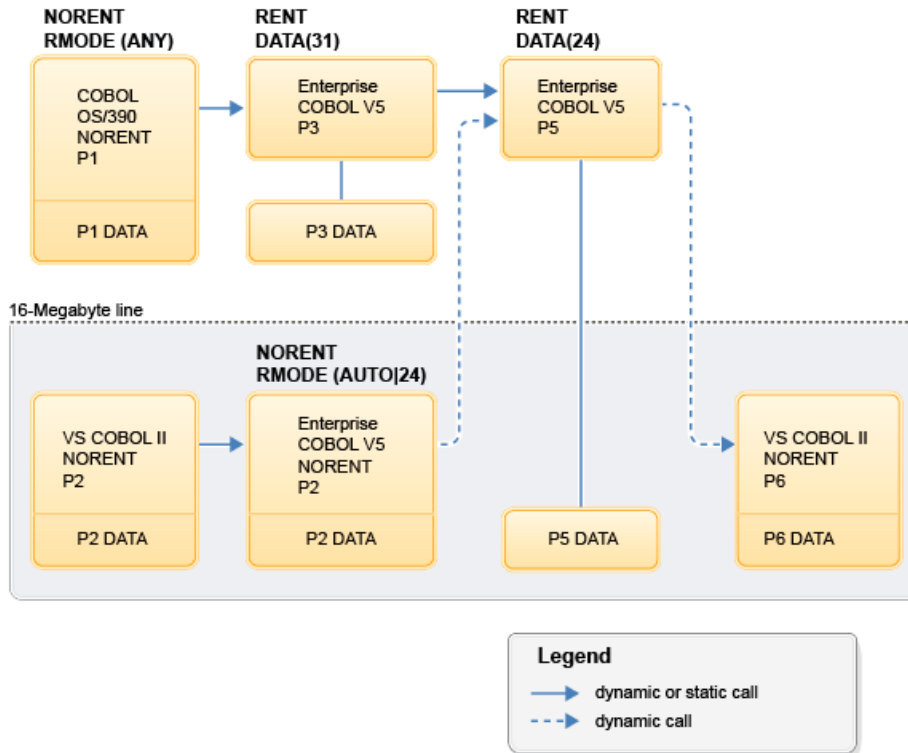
NORENT
RMODE (ANY)

COBOL
OS/390
NORENT
P1

P1 DATA

RENT
DATA(31)

Enterprise
COBOL V5
P3

P3 DATA

RENT
DATA(24)

Enterprise
COBOL V5
P5

16-Megabyte line

VS COBOL II
NORENT
P2

P2 DATA

NORENT
RMODE (AUTO|24)

Enterprise
COBOL V5
NORENT
P2

P2 DATA

P5 DATA

VS COBOL II
NORENT
P6

P6 DATA

Legend

dynamic or static call

dynamic call